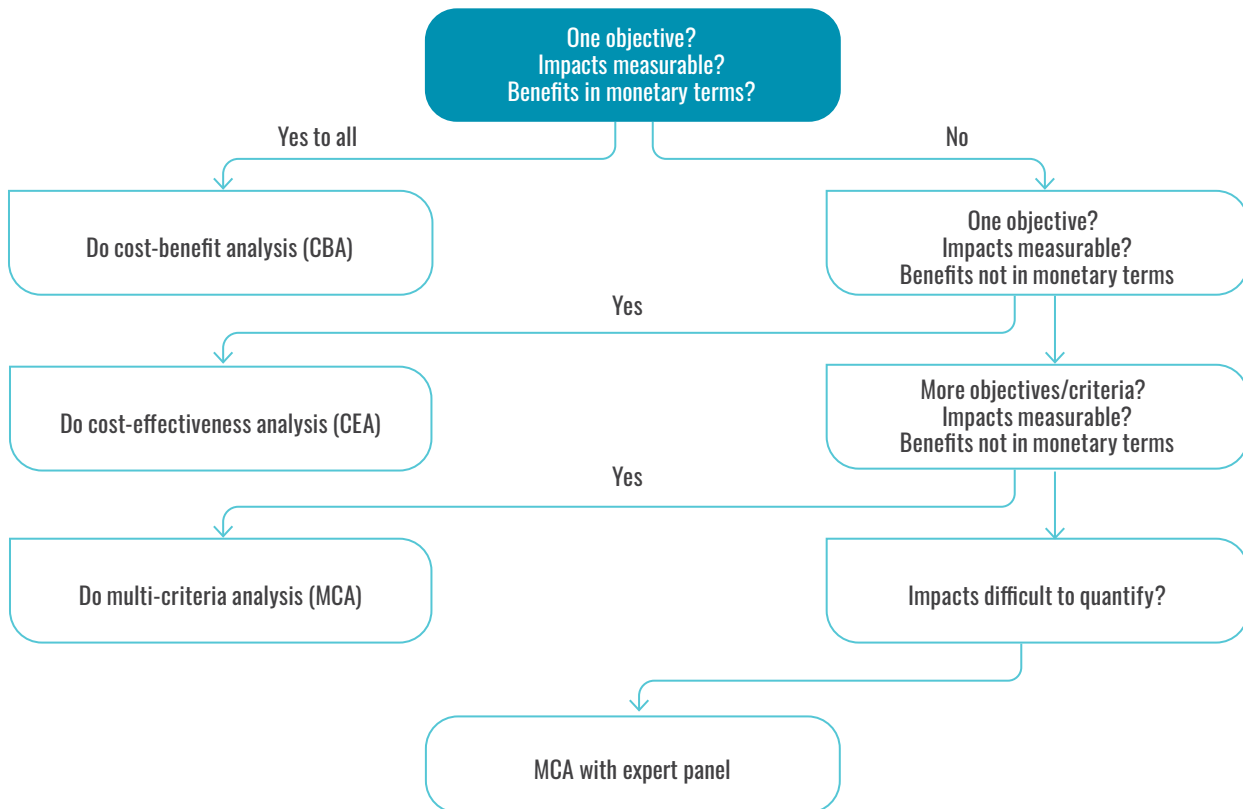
One objective?
Impacts measurable?
Benefits in monetary terms?

Yes to all

No

Do cost-benefit analysis (CBA)

One objective?
Impacts measurable?
Benefits not in monetary terms

Yes

Do cost-effectiveness analysis (CEA)

More objectives/criteria?
Impacts measurable?
Benefits not in monetary terms

Yes

Do multi-criteria analysis (MCA)

Impacts difficult to quantify?

MCA with expert panel